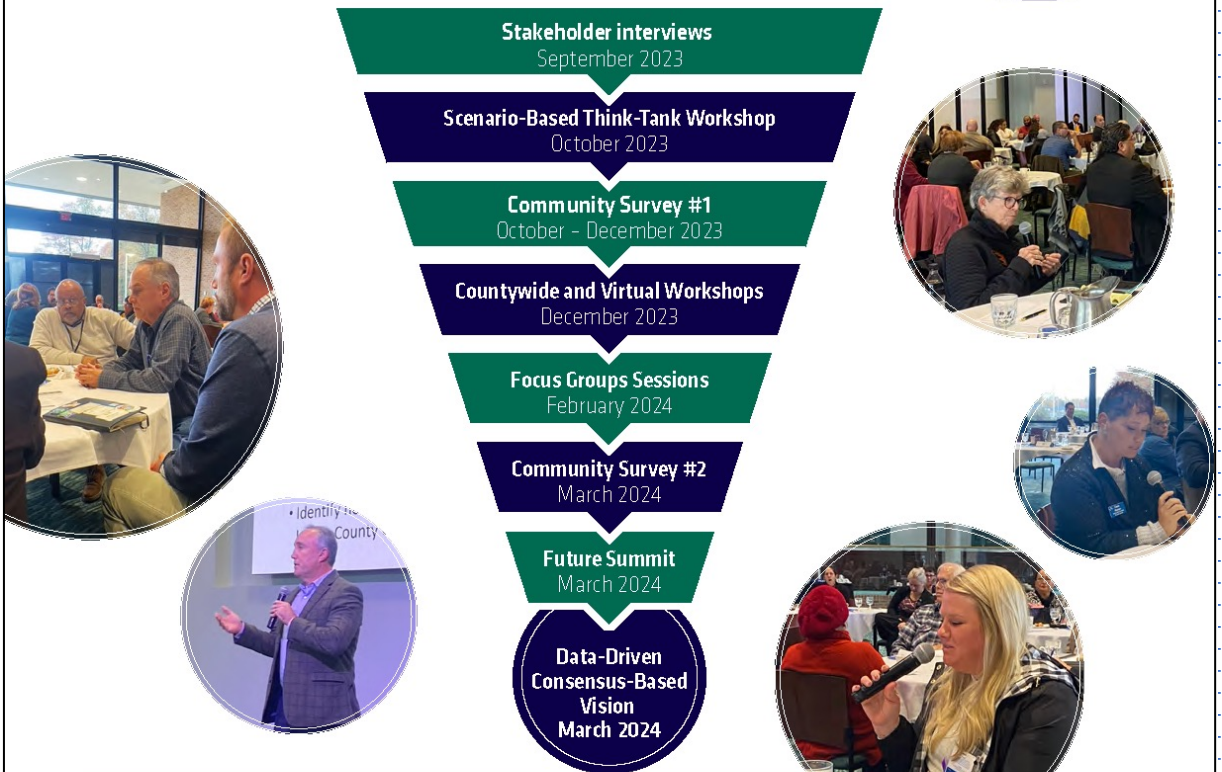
Stakeholder interviews
September 2023

Scenario-Based Think-Tank Workshop
October 2023

Community Survey #1
October - December 2023

Countywide and Virtual Workshops
December 2023

Focus Groups Sessions
February 2024

Community Survey #2
March 2024

Future Summit
March 2024

Data-Driven Consensus-Based Vision
March 2024

• Identify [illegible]
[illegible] County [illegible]